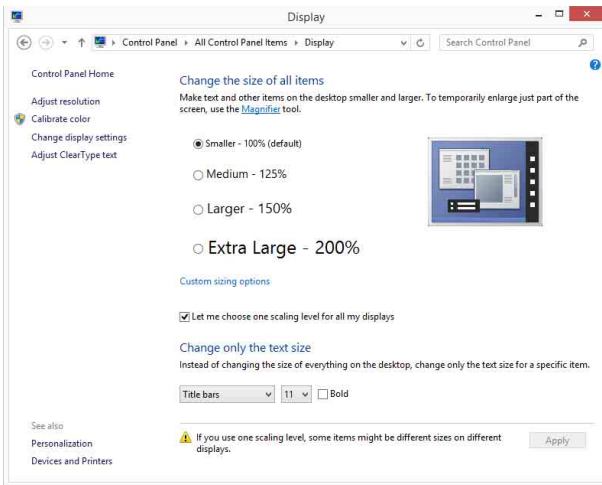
Display

Control Panel › All Control Panel Items › Display

Search Control Panel

Control Panel Home

Adjust resolution

Calibrate color

Change display settings

Adjust ClearType text

Change the size of all items

Make text and other items on the desktop smaller and larger. To temporarily enlarge just part of the screen, use the Magnifier tool.

Smaller - 100% (default)

Medium - 125%

Larger - 150%

Extra Large - 200%

Custom sizing options

Let me choose one scaling level for all my displays

Change only the text size

Instead of changing the size of everything on the desktop, change only the text size for a specific item.

Title bars

11

Bold

See also

Personalization

Devices and Printers

If you use one scaling level, some items might be different sizes on different displays.

Apply